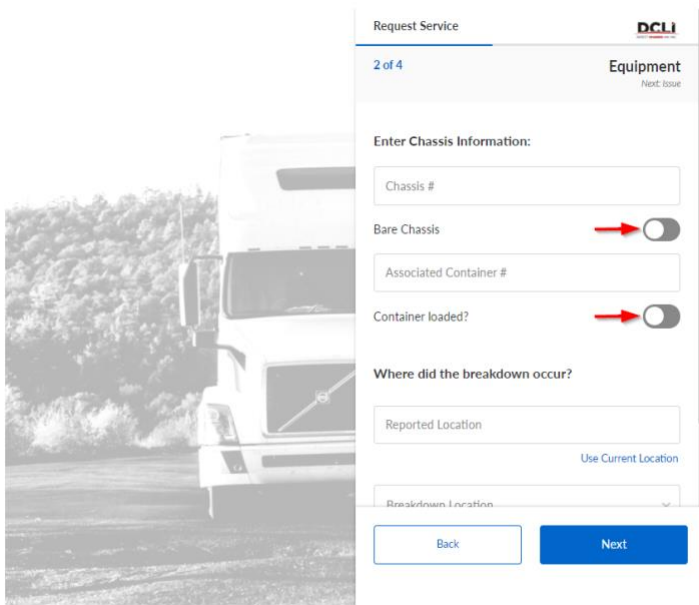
Request Service

DCLi

2 of 4

Equipment

Next: Issue

Enter Chassis Information:

Chassis #

Bare Chassis

Associated Container #

Container loaded?

Where did the breakdown occur?

Reported Location

Use Current Location

Breakdown Location

Back

Next